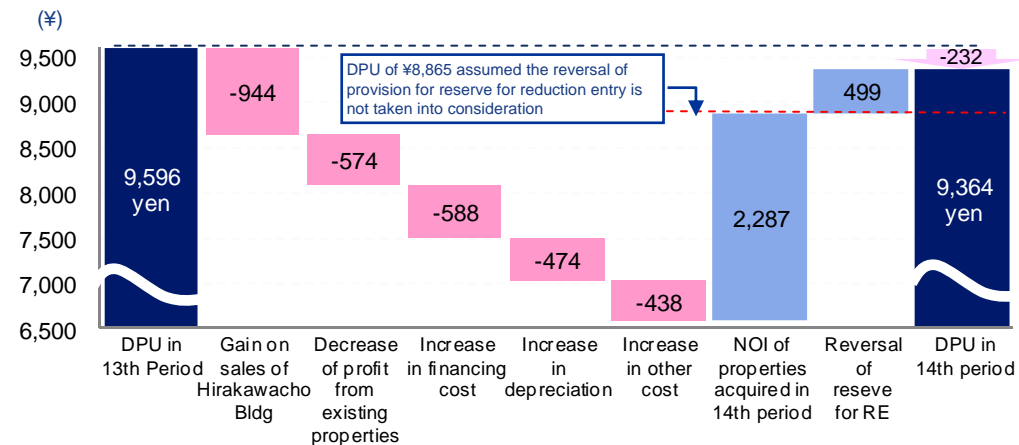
(¥)

9,500
9,000
8,500
8,000
7,500
7,000
6,500

DPU of ¥8,865 assumed the reversal of provision for reserve for reduction entry is not taken into consideration

9,596 yen

-944

-574

-588

-474

-438

2,287

499

-232

9,364 yen

DPU in 13th Period

Gain on sales of Hirakawacho Bldg

Decrease of profit from existing properties

Increase in financing cost

Increase in depreciation

Increase in other cost

NOI of properties acquired in 14th period

Reversal of reseve for RE

DPU in 14th period